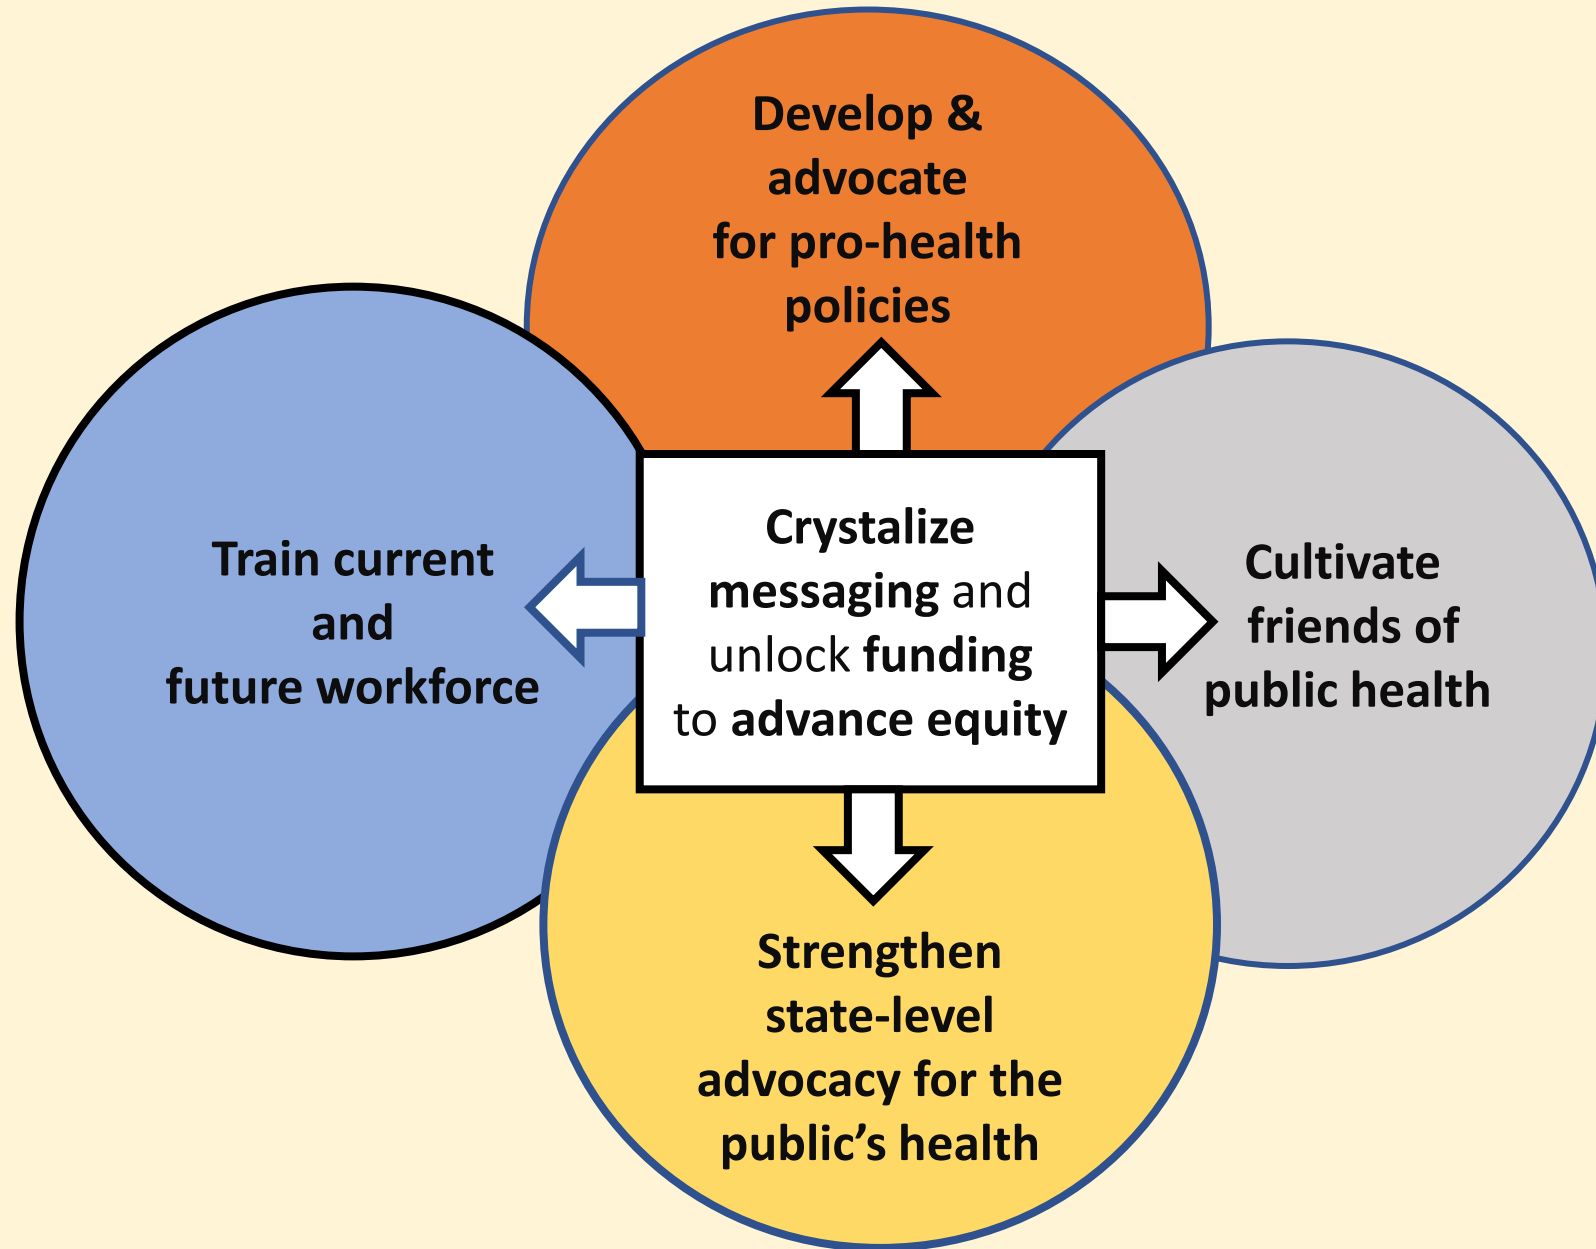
Develop & advocate for pro-health policies

Train current and future workforce

Crystalize messaging and unlock funding to advance equity

Cultivate friends of public health

Strengthen state-level advocacy for the public's health